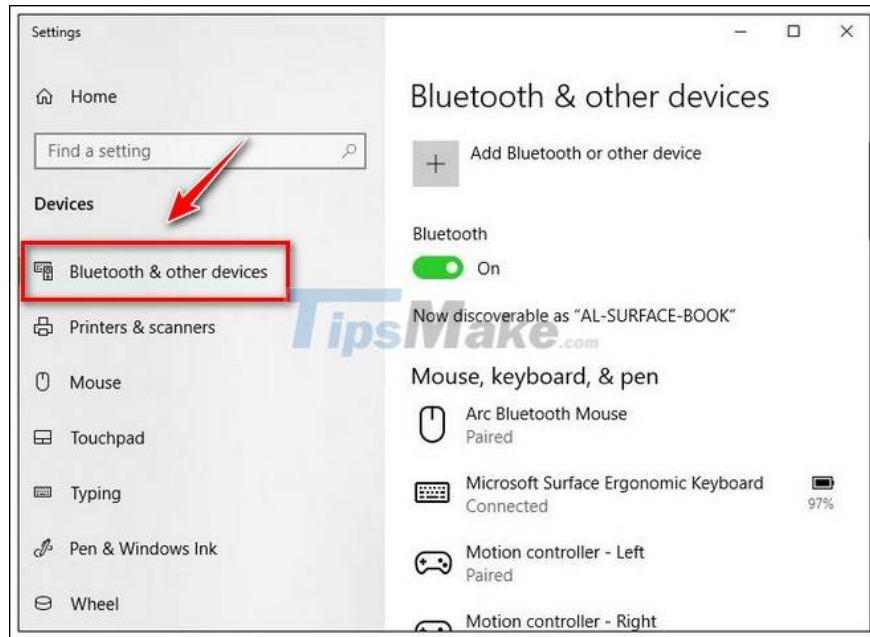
Settings

Home

Find a setting

Devices

Bluetooth & other devices

Printers & scanners

Mouse

Touchpad

Typing

Pen & Windows Ink

Wheel

Bluetooth & other devices

Add Bluetooth or other device

Bluetooth

On

Now discoverable as "AL-SURFACE-BOOK"

TipsMake.com

Mouse, keyboard, & pen

Arc Bluetooth Mouse
Paired

Microsoft Surface Ergonomic Keyboard
Connected
97%

Motion controller - Left
Paired

Motion controller - Right